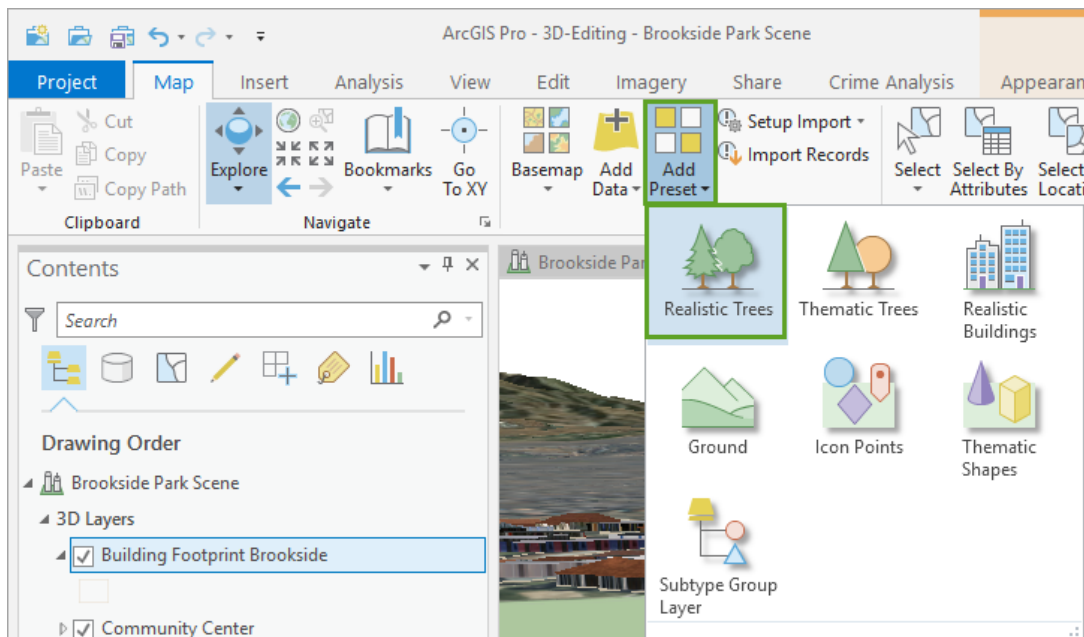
ArcGIS Pro - 3D-Editing - Brookside Park Scene

Project Map Insert Analysis View Edit Imagery Share Crime Analysis Appearan

Paste Cut Copy Copy Path
Clipboard

Explore Bookmarks Go To XY
Navigate

Basemap Add Data Add Preset Setup Import Import Records

Select Select By Attributes Select Locati

Contents

Search

Drawing Order

Brookside Park Scene
3D Layers
Building Footprint Brookside
Community Center

Brookside Par

Realistic Trees
Thematic Trees
Realistic Buildings
Ground
Icon Points
Thematic Shapes
Subtype Group Layer